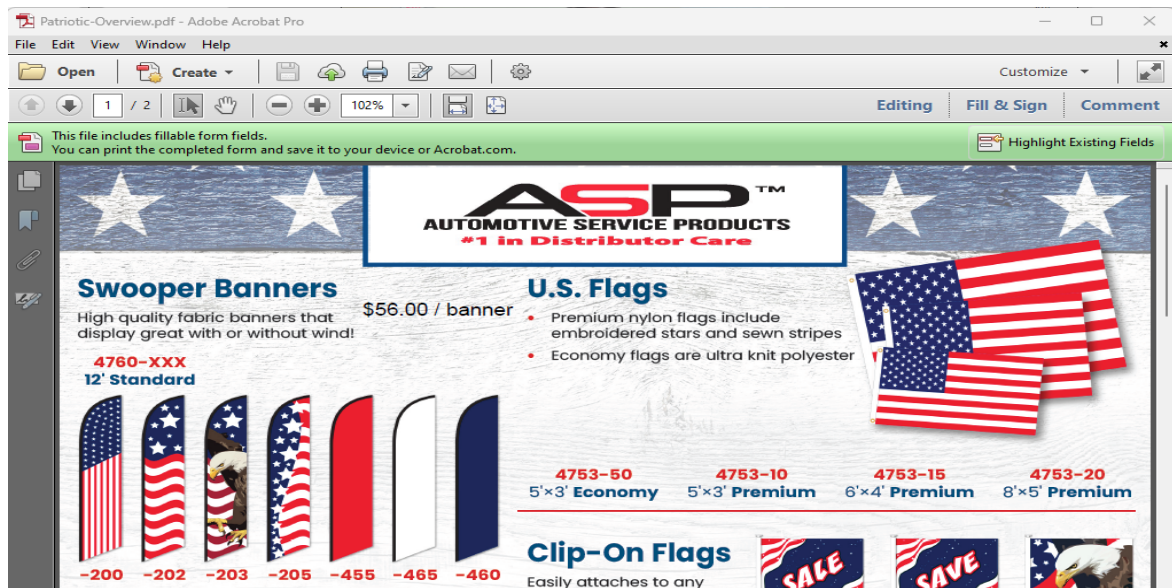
Patriotic-Overview.pdf - Adobe Acrobat Pro

File Edit View Window Help

Open Create Customize

1 / 2 102% Editing Fill & Sign Comment

This file includes fillable form fields.
You can print the completed form and save it to your device or Acrobat.com.

Highlight Existing Fields

ASP™
AUTOMOTIVE SERVICE PRODUCTS
#1 in Distributor Care

Swooper Banners

High quality fabric banners that display great with or without wind!

$56.00 / banner

4760-XXX
12' Standard

-200 -202 -203 -205 -455 -465 -460

U.S. Flags

• Premium nylon flags include embroidered stars and sewn stripes
• Economy flags are ultra knit polyester

4753-50
5'×3' Economy

4753-10
5'×3' Premium

4753-15
6'×4' Premium

4753-20
8'×5' Premium

Clip-On Flags

Easily attaches to any

SALE

SAVE